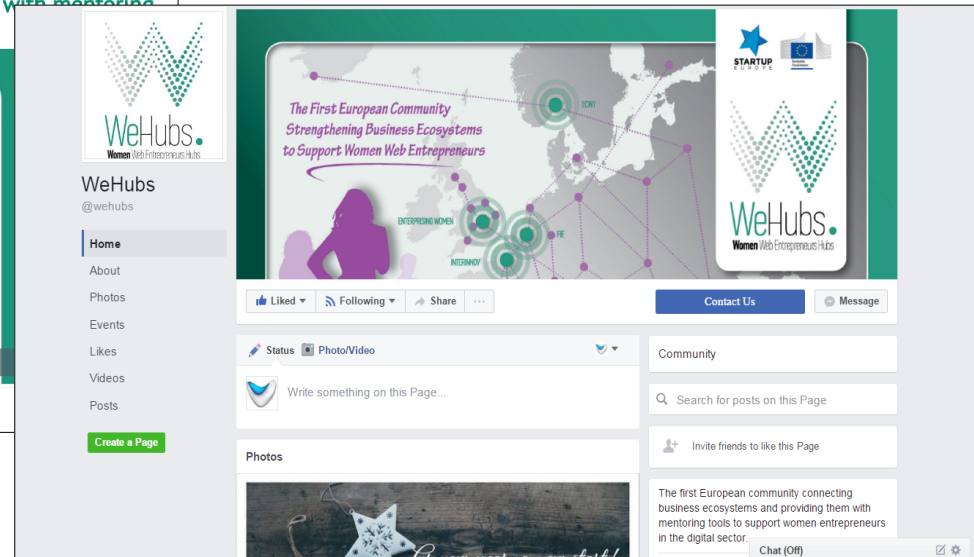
with mentoring

WeHubs.
Women Web Entrepreneurs Hubs

WeHubs
@wehubs

Home
About
Photos
Events
Likes
Videos
Posts

Create a Page

The First European Community Strengthening Business Ecosystems to Support Women Web Entrepreneurs

ENTERPRISING WOMEN
INTERNINOV
FIE
ICWT

STARTUP EUROPE

WeHubs.
Women Web Entrepreneurs Hubs

Liked
Following
Share
···
Contact Us
Message

Status
Photo/Video

Write something on this Page...

Photos

Community

Search for posts on this Page

Invite friends to like this Page

The first European community connecting business ecosystems and providing them with mentoring tools to support women entrepreneurs in the digital sector.

Chat (Off)